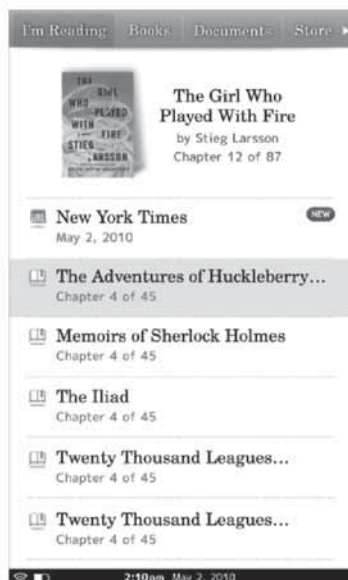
I'm Reading Books Documents Store

THE GIRL WHO PLAYED WITH FIRE STIEG LARSSON

The Girl Who Played With Fire
by Stieg Larsson
Chapter 12 of 87

New York Times
May 2, 2010
NEW

The Adventures of Huckleberry...
Chapter 4 of 45

Memoirs of Sherlock Holmes
Chapter 4 of 45

The Iliad
Chapter 4 of 45

Twenty Thousand Leagues...
Chapter 4 of 45

Twenty Thousand Leagues...
Chapter 4 of 45

2:10am May 2, 2010